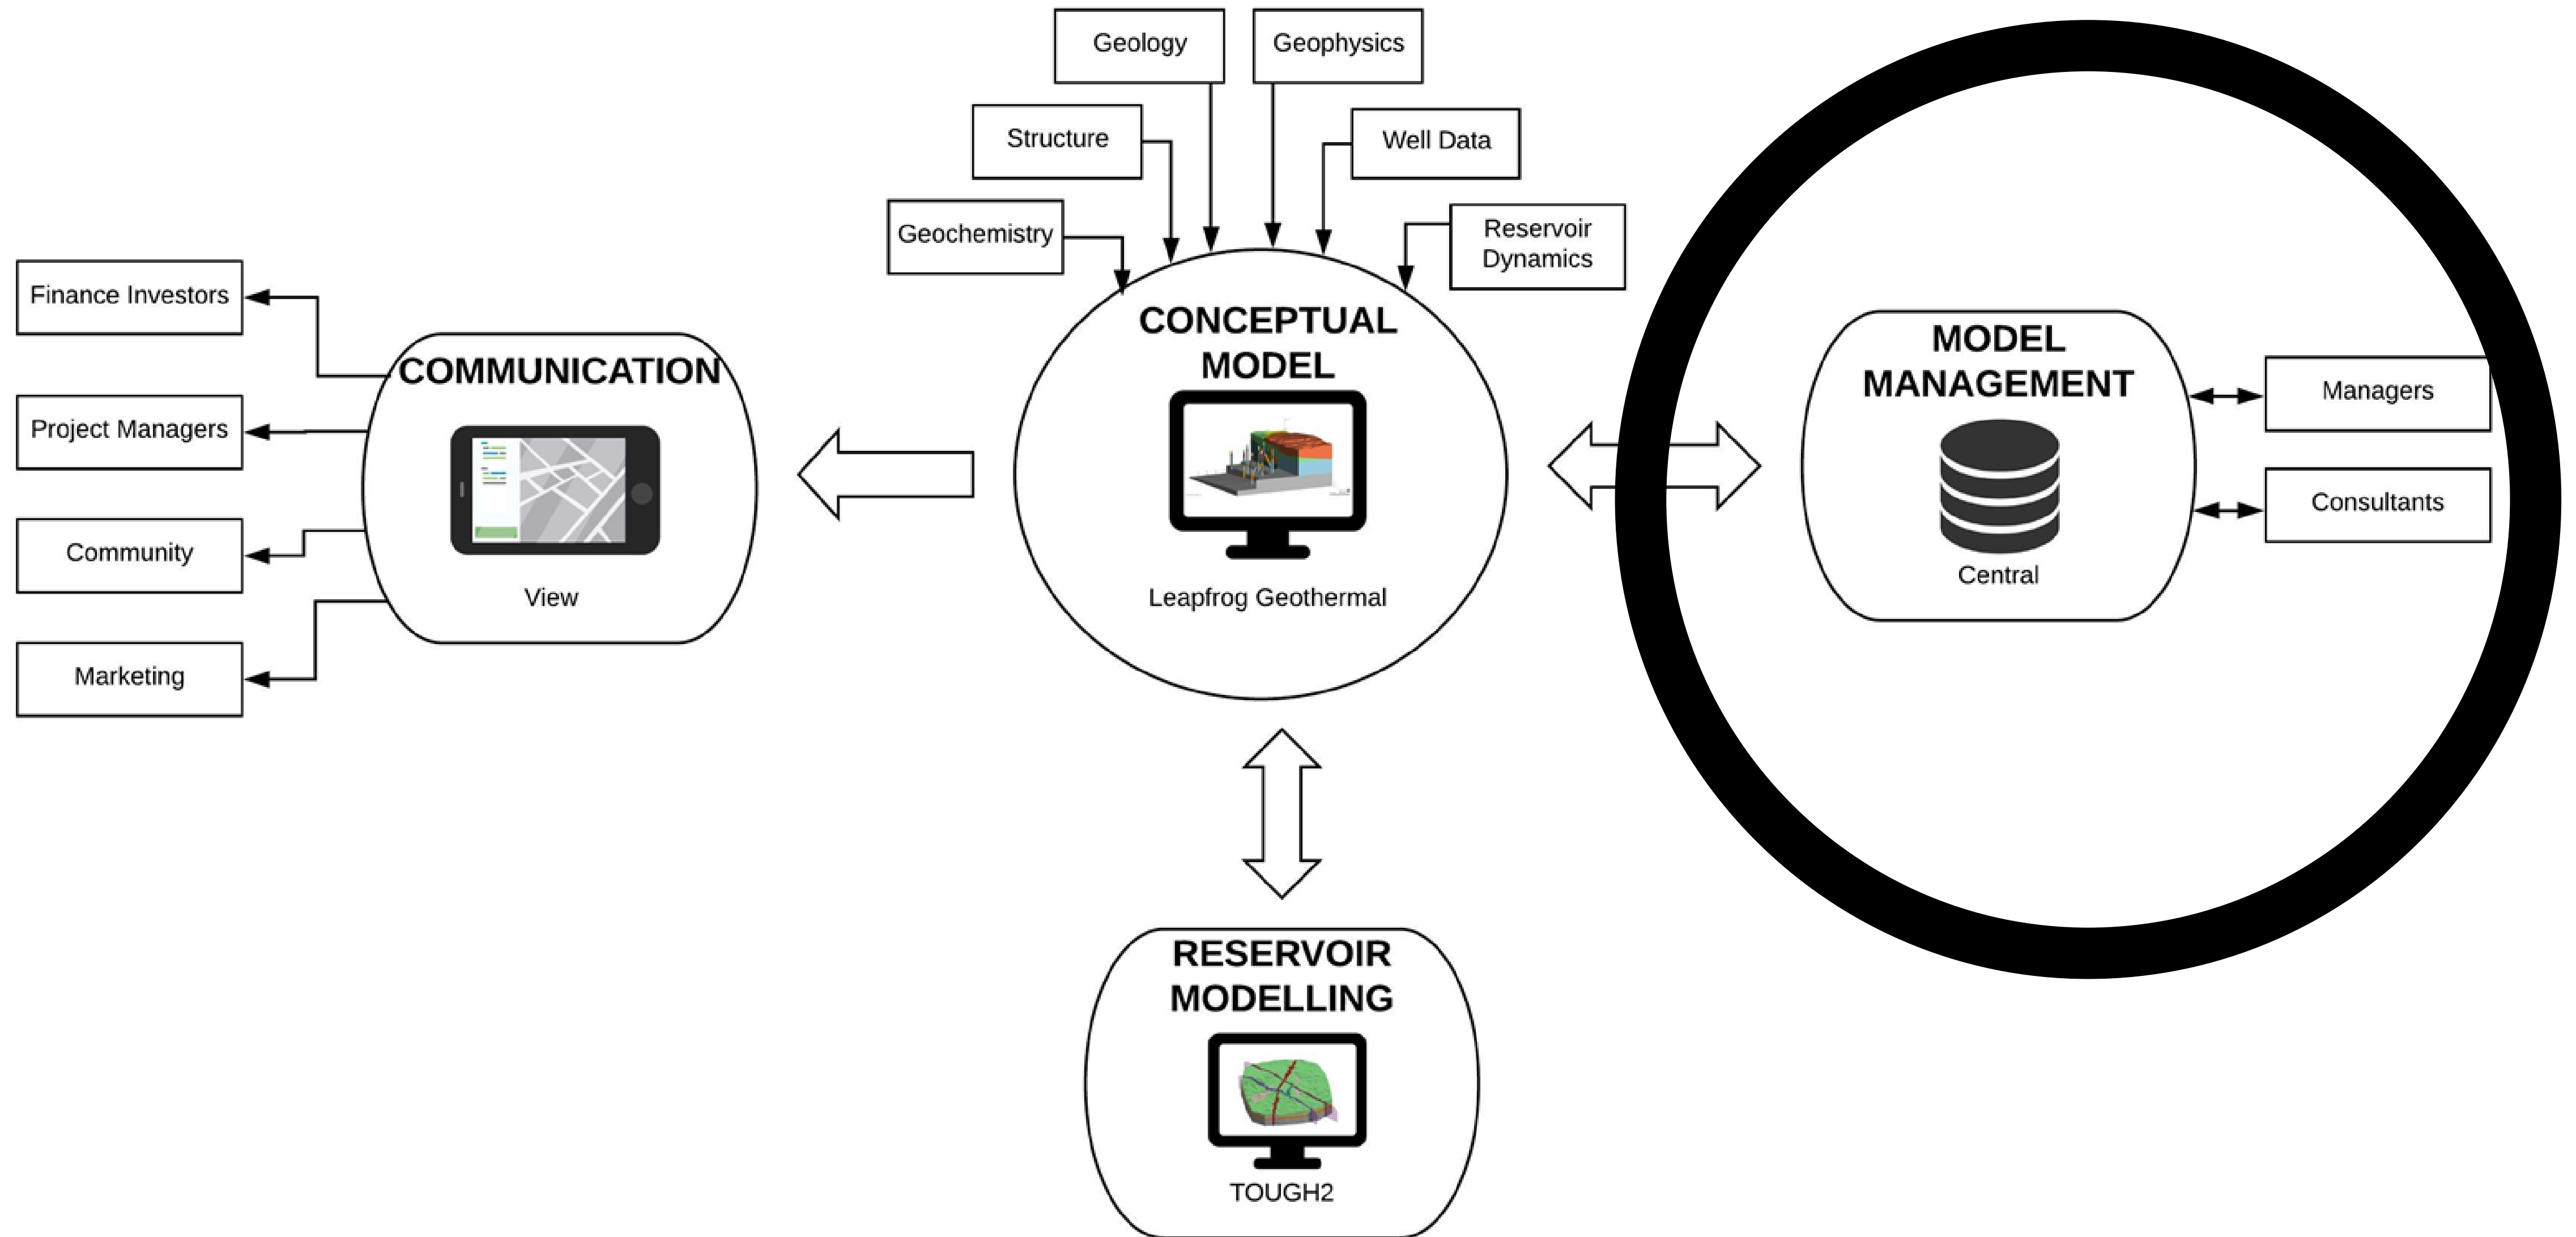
Geology

Geophysics

Structure

Well Data

Geochemistry

Reservoir Dynamics

Finance Investors

Project Managers

Community

Marketing

COMMUNICATION

View

CONCEPTUAL MODEL

Leapfrog Geothermal

MODEL MANAGEMENT

Central

Managers

Consultants

RESERVOIR MODELLING

TOUGH2